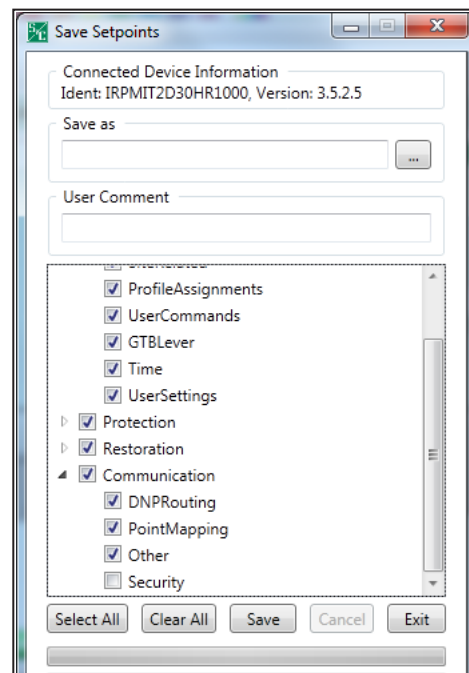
Save Setpoints

Connected Device Information
Ident: IRPMIT2D30HR1000, Version: 3.5.2.5

Save as

...

User Comment

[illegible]
ProfileAssignments
UserCommands
GTBLever
Time
UserSettings
Protection
Restoration
Communication
DNPRouting
PointMapping
Other
Security

Select All
Clear All
Save
Cancel
Exit